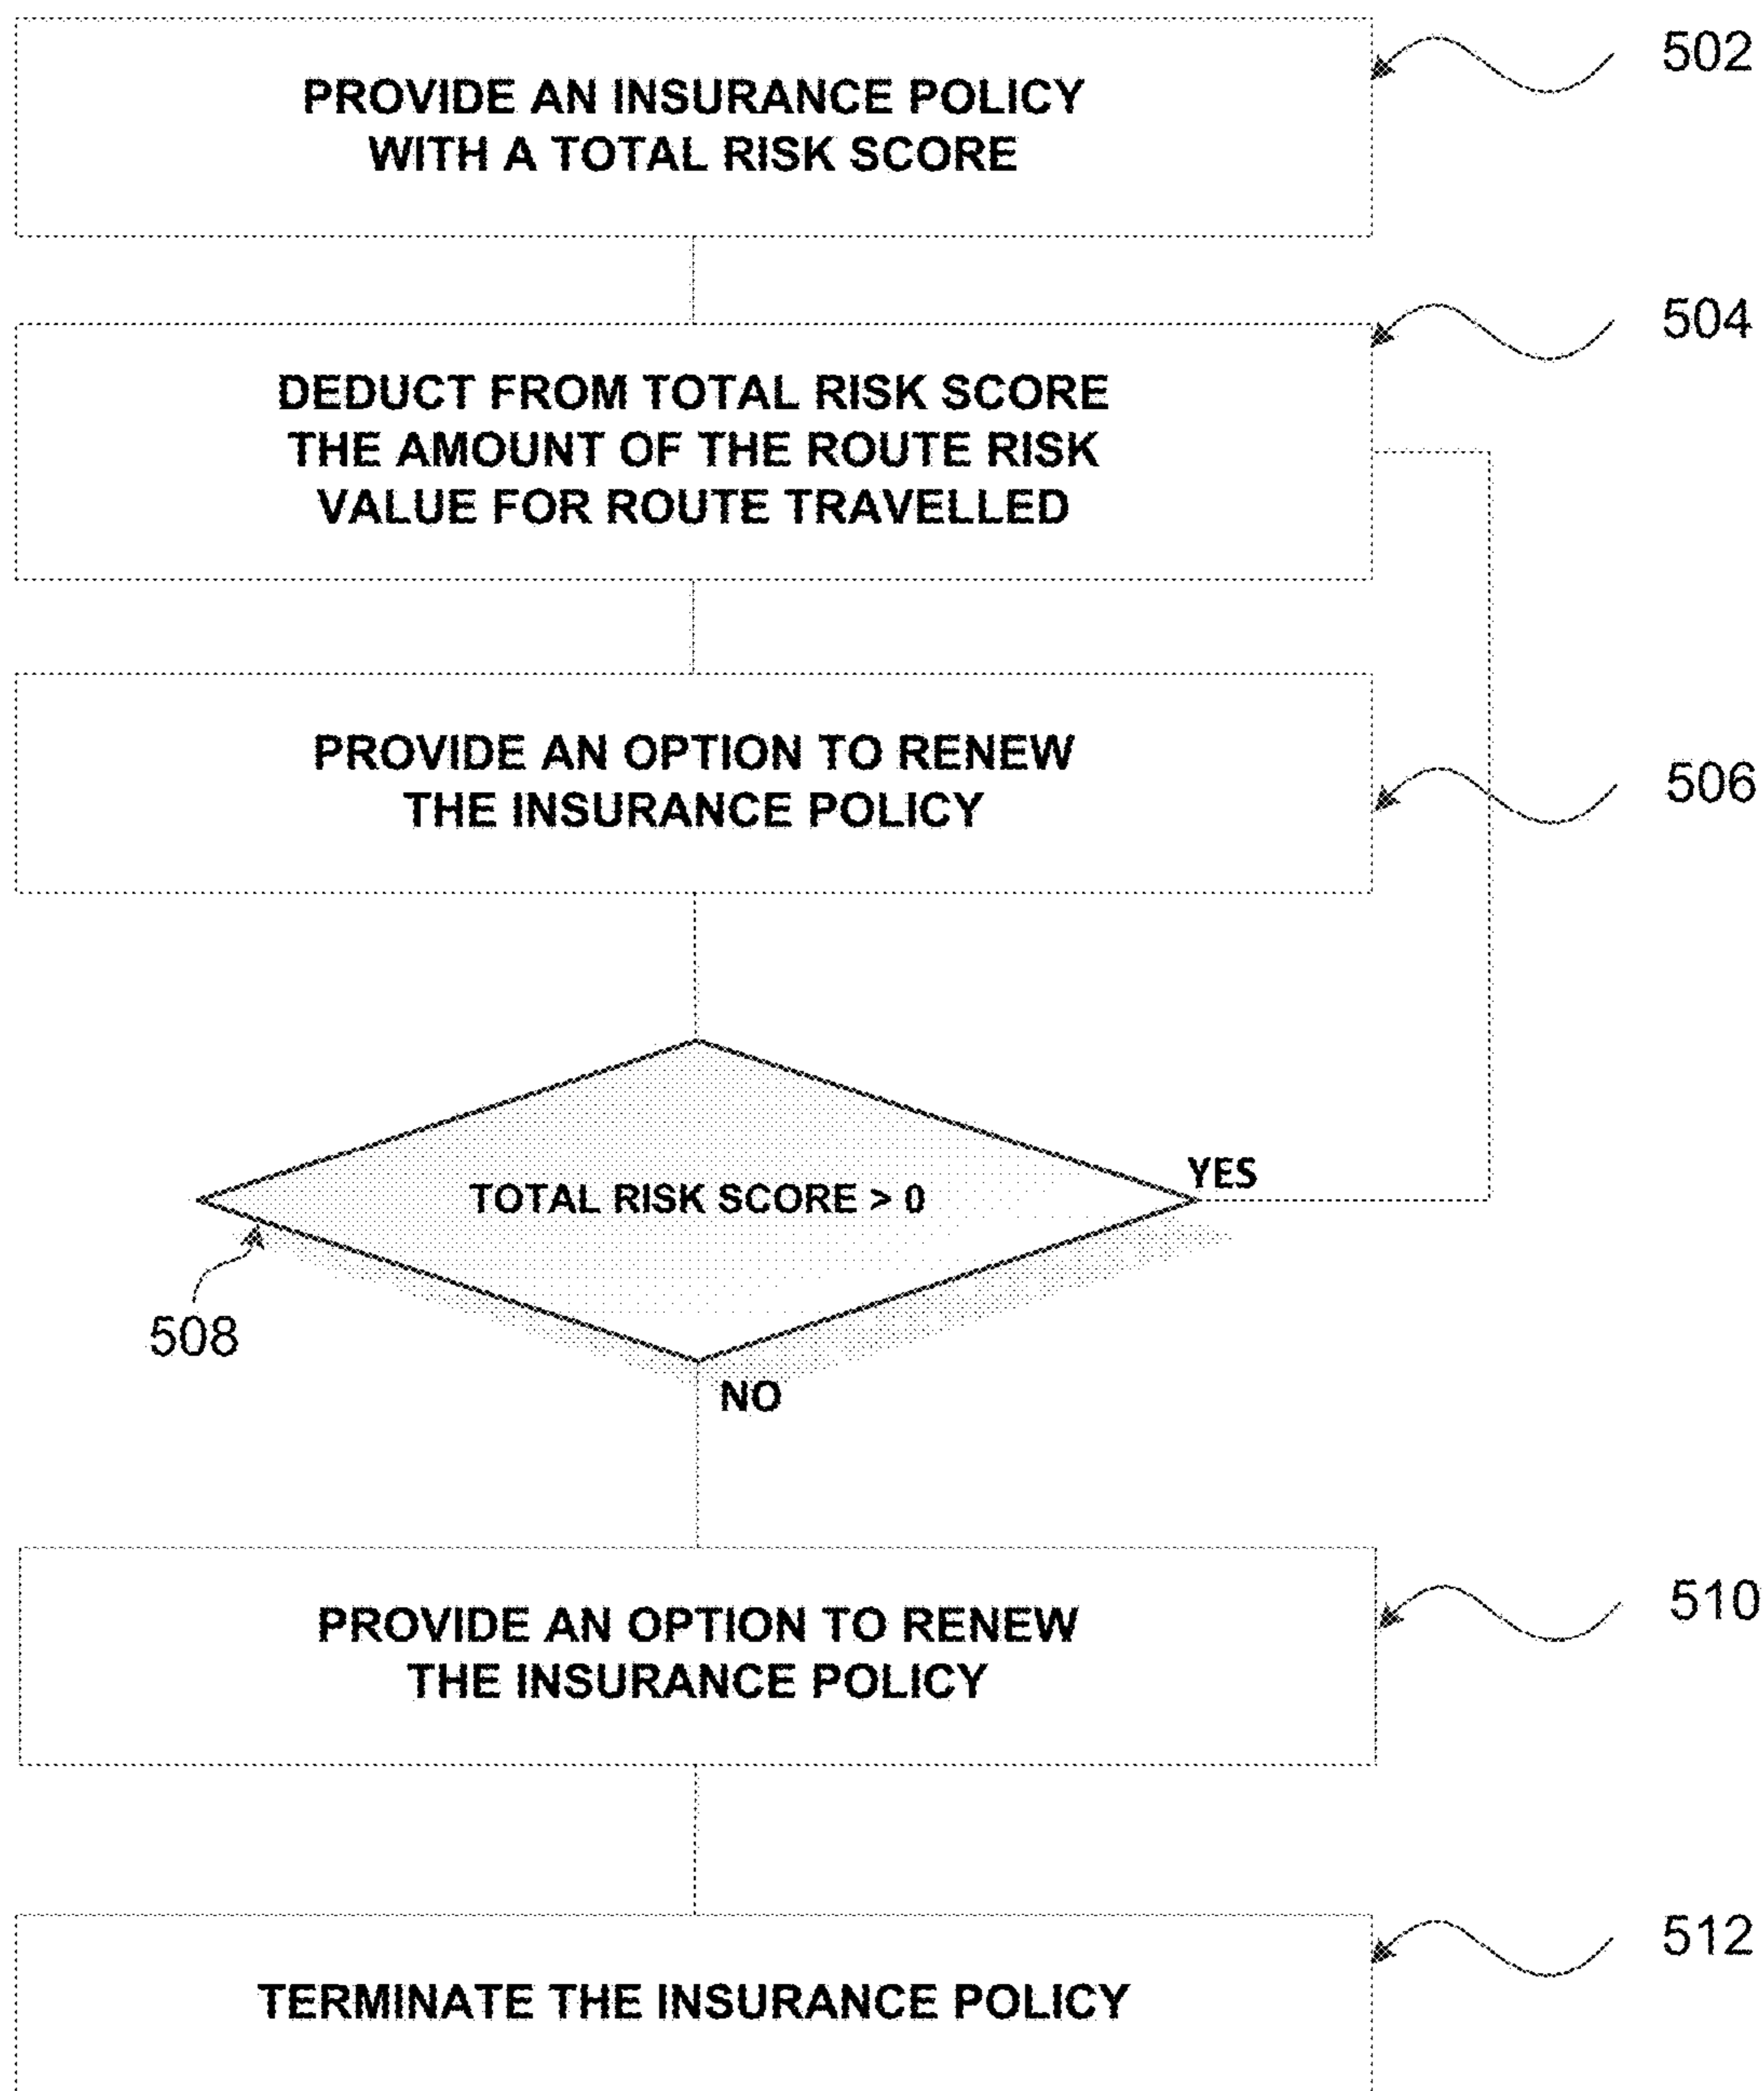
PROVIDE AN INSURANCE POLICY WITH A TOTAL RISK SCORE

502

DEDUCT FROM TOTAL RISK SCORE THE AMOUNT OF THE ROUTE RISK VALUE FOR ROUTE TRAVELLED

504

PROVIDE AN OPTION TO RENEW THE INSURANCE POLICY

506

TOTAL RISK SCORE > 0

YES

NO

508

PROVIDE AN OPTION TO RENEW THE INSURANCE POLICY

510

TERMINATE THE INSURANCE POLICY

512